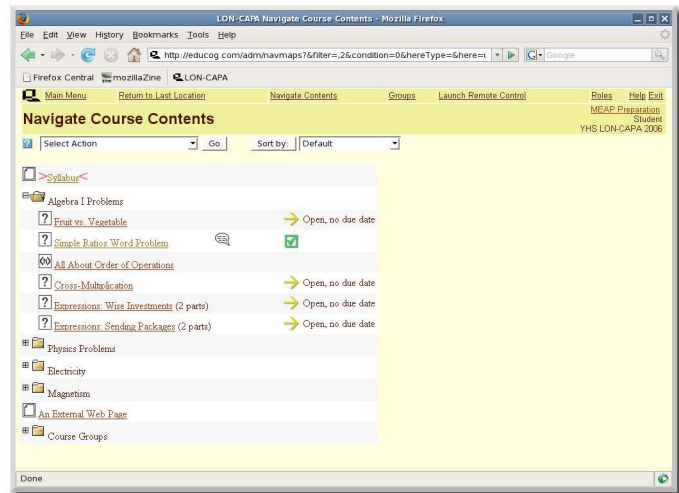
LON-CAPA Navigate Course Contents - Mozilla Firefox

File Edit View History Bookmarks Tools Help

http://educog.com/adm/navmaps?&filter=,2&condition=0&hereType=&here=

Google

Firefox Central mozillaZine LON-CAPA

Main Menu Return to Last Location Navigate Contents Groups Launch Remote Control Roles Help Exit

Navigate Course Contents

MEAP Preparation
Student
YHS LON-CAPA 2006

Select Action Go Sort by: Default

>Syllabus<

Algebra I Problems

Fruit vs. Vegetable Open, no due date

Simple Ratios Word Problem

All About Order of Operations

Cross-Multiplication Open, no due date

Expressions: Wise Investments (2 parts) Open, no due date

Expressions: Sending Packages (2 parts) Open, no due date

Physics Problems

Electricity

Magnetism

An External Web Page

Course Groups

Done